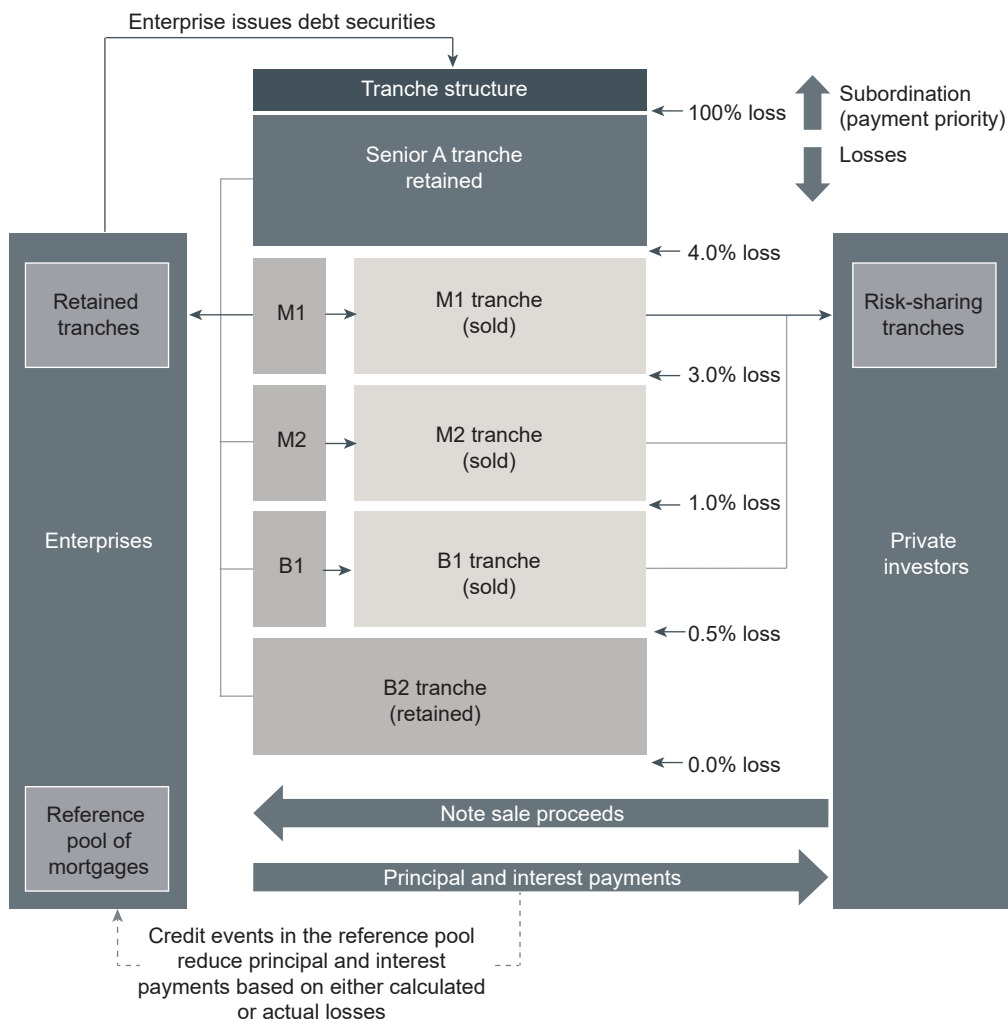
Enterprise issues debt securities

Tranche structure

100% loss

Subordination (payment priority)

Losses

Senior A tranche retained

4.0% loss

Retained tranches

M1

M1 tranche (sold)

Risk-sharing tranches

3.0% loss

M2

M2 tranche (sold)

1.0% loss

Enterprises

B1

B1 tranche (sold)

Private investors

0.5% loss

B2 tranche (retained)

0.0% loss

Reference pool of mortgages

Note sale proceeds

Principal and interest payments

Credit events in the reference pool reduce principal and interest payments based on either calculated or actual losses